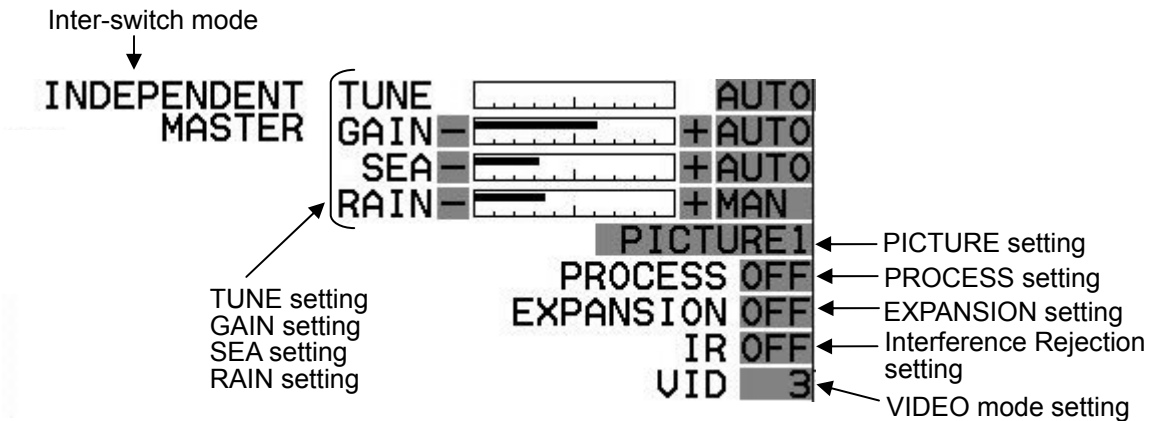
Inter-switch mode

INDEPENDENT
MASTER

TUNE AUTO
GAIN − + AUTO
SEA − + AUTO
RAIN − + MAN

PICTURE1 PICTURE setting
PROCESS OFF PROCESS setting
EXPANSION OFF EXPANSION setting
IR OFF Interference Rejection setting
VID 3 VIDEO mode setting

TUNE setting
GAIN setting
SEA setting
RAIN setting